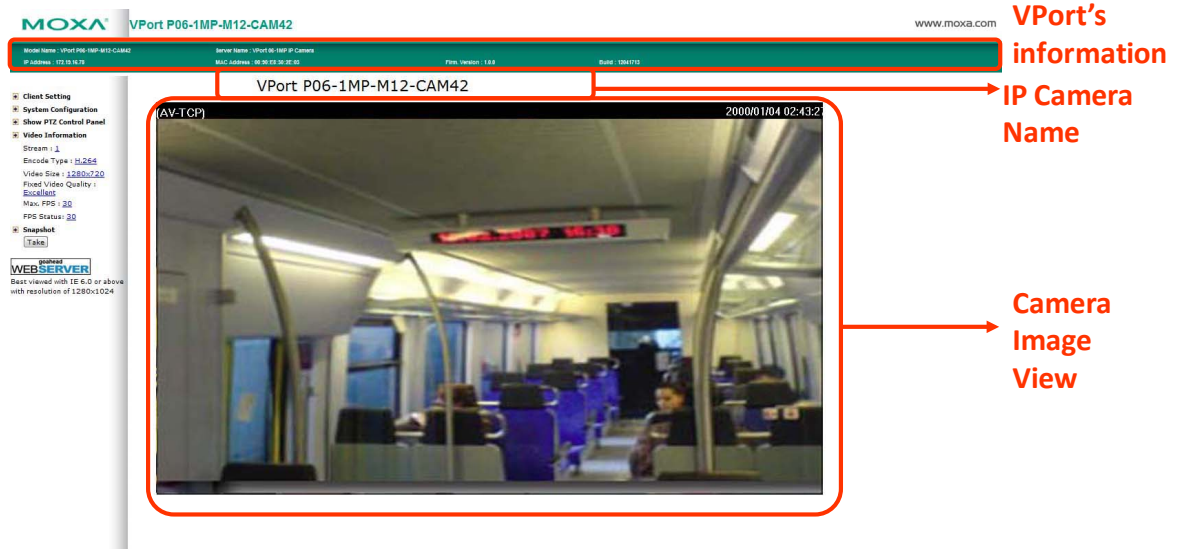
MOXA VPort P06-1MP-M12-CAM42 www.moxa.com

VPort's information

Model Name : VPort P06-1MP-M12-CAM42 Server Name : VPort 06-1MP IP Camera
IP Address : 172.15.16.75 MAC Address : 00:90:E8:30:3E:05 Firm. Version : 1.0.0 Build : 12041713

VPort P06-1MP-M12-CAM42

IP Camera Name

Client Setting
System Configuration
Show PTZ Control Panel
Video Information
Stream : 1
Encode Type : H.264
Video Size : 1280x720
Fixed Video Quality : Excellent
Max. FPS : 30
FPS Status : 30
Snapshot
Take

goahead WEBSERVER
Best viewed with IE 6.0 or above with resolution of 1280x1024

(AV-TCP) 2000/01/04 02:43:27

Camera Image View